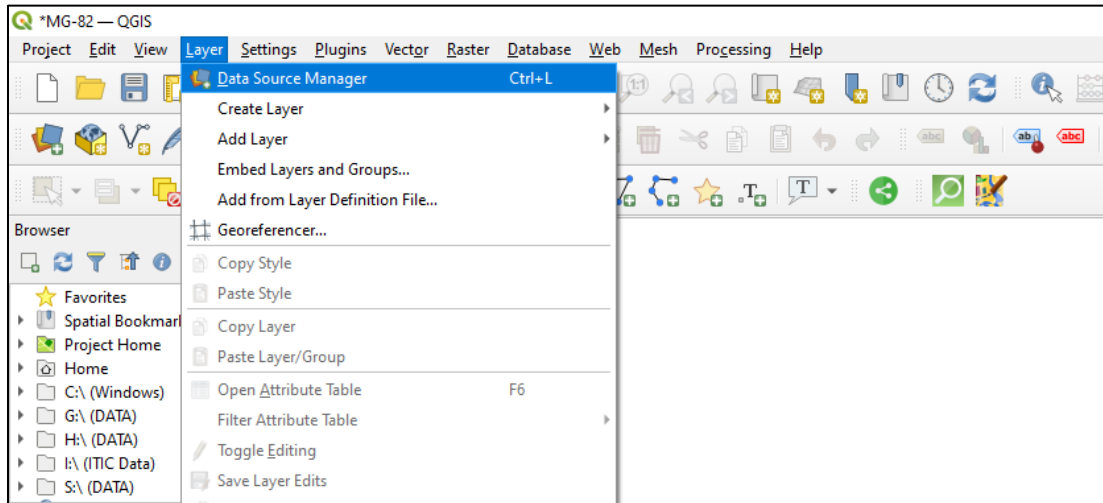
*MG-82 — QGIS

Project Edit View Layer Settings Plugins Vector Raster Database Web Mesh Processing Help

Data Source Manager Ctrl+L
Create Layer
Add Layer
Embed Layers and Groups...
Add from Layer Definition File...
Georeferencer...
Copy Style
Paste Style
Copy Layer
Paste Layer/Group
Open Attribute Table F6
Filter Attribute Table
Toggle Editing
Save Layer Edits

Browser

Favorites
Spatial Bookmarl
Project Home
Home
C:\ (Windows)
G:\ (DATA)
H:\ (DATA)
I:\ (ITIC Data)
S:\ (DATA)